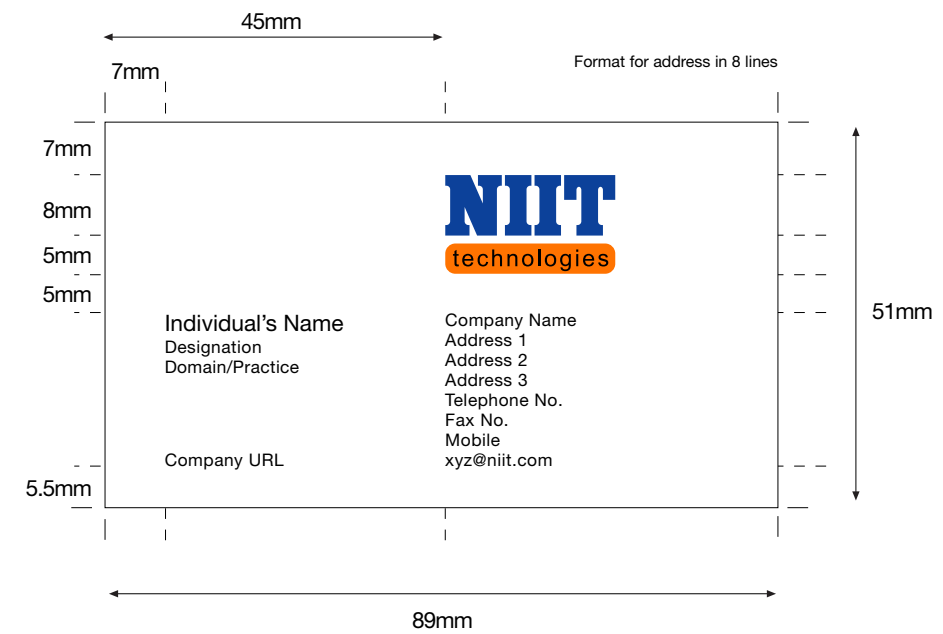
45mm

7mm

Format for address in 8 lines

7mm

8mm

5mm

5mm

NIIT
technologies

51mm

Individual's Name
Designation
Domain/Practice

Company Name
Address 1
Address 2
Address 3
Telephone No.
Fax No.
Mobile
xyz@niit.com

Company URL

5.5mm

89mm